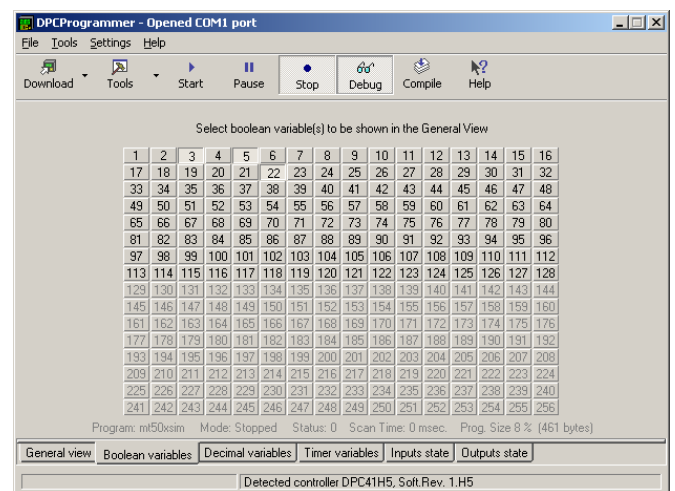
DPCProgrammer - Opened COM1 port

File Tools Settings Help

Download Tools Start Pause Stop Debug Compile Help

Select boolean variable(s) to be shown in the General View

| 1 | 2 | 3 | 4 | 5 | 6 | 7 | 8 | 9 | 10 | 11 | 12 | 13 | 14 | 15 | 16 |
|---|---|---|---|---|---|---|---|---|---|---|---|---|---|---|---|
| 17 | 18 | 19 | 20 | 21 | 22 | 23 | 24 | 25 | 26 | 27 | 28 | 29 | 30 | 31 | 32 |
| 33 | 34 | 35 | 36 | 37 | 38 | 39 | 40 | 41 | 42 | 43 | 44 | 45 | 46 | 47 | 48 |
| 49 | 50 | 51 | 52 | 53 | 54 | 55 | 56 | 57 | 58 | 59 | 60 | 61 | 62 | 63 | 64 |
| 65 | 66 | 67 | 68 | 69 | 70 | 71 | 72 | 73 | 74 | 75 | 76 | 77 | 78 | 79 | 80 |
| 81 | 82 | 83 | 84 | 85 | 86 | 87 | 88 | 89 | 90 | 91 | 92 | 93 | 94 | 95 | 96 |
| 97 | 98 | 99 | 100 | 101 | 102 | 103 | 104 | 105 | 106 | 107 | 108 | 109 | 110 | 111 | 112 |
| 113 | 114 | 115 | 116 | 117 | 118 | 119 | 120 | 121 | 122 | 123 | 124 | 125 | 126 | 127 | 128 |
| 129 | 130 | 131 | 132 | 133 | 134 | 135 | 136 | 137 | 138 | 139 | 140 | 141 | 142 | 143 | 144 |
| 145 | 146 | 147 | 148 | 149 | 150 | 151 | 152 | 153 | 154 | 155 | 156 | 157 | 158 | 159 | 160 |
| 161 | 162 | 163 | 164 | 165 | 166 | 167 | 168 | 169 | 170 | 171 | 172 | 173 | 174 | 175 | 176 |
| 177 | 178 | 179 | 180 | 181 | 182 | 183 | 184 | 185 | 186 | 187 | 188 | 189 | 190 | 191 | 192 |
| 193 | 194 | 195 | 196 | 197 | 198 | 199 | 200 | 201 | 202 | 203 | 204 | 205 | 206 | 207 | 208 |
| 209 | 210 | 211 | 212 | 213 | 214 | 215 | 216 | 217 | 218 | 219 | 220 | 221 | 222 | 223 | 224 |
| 225 | 226 | 227 | 228 | 229 | 230 | 231 | 232 | 233 | 234 | 235 | 236 | 237 | 238 | 239 | 240 |
| 241 | 242 | 243 | 244 | 245 | 246 | 247 | 248 | 249 | 250 | 251 | 252 | 253 | 254 | 255 | 256 |

Program: mf50xsim Mode: Stopped Status: 0 Scan Time: 0 msec. Prog. Size 8 % (461 bytes)

General view | Boolean variables | Decimal variables | Timer variables | Inputs state | Outputs state

Detected controller DPC41H5, Soft.Rev. 1.H5